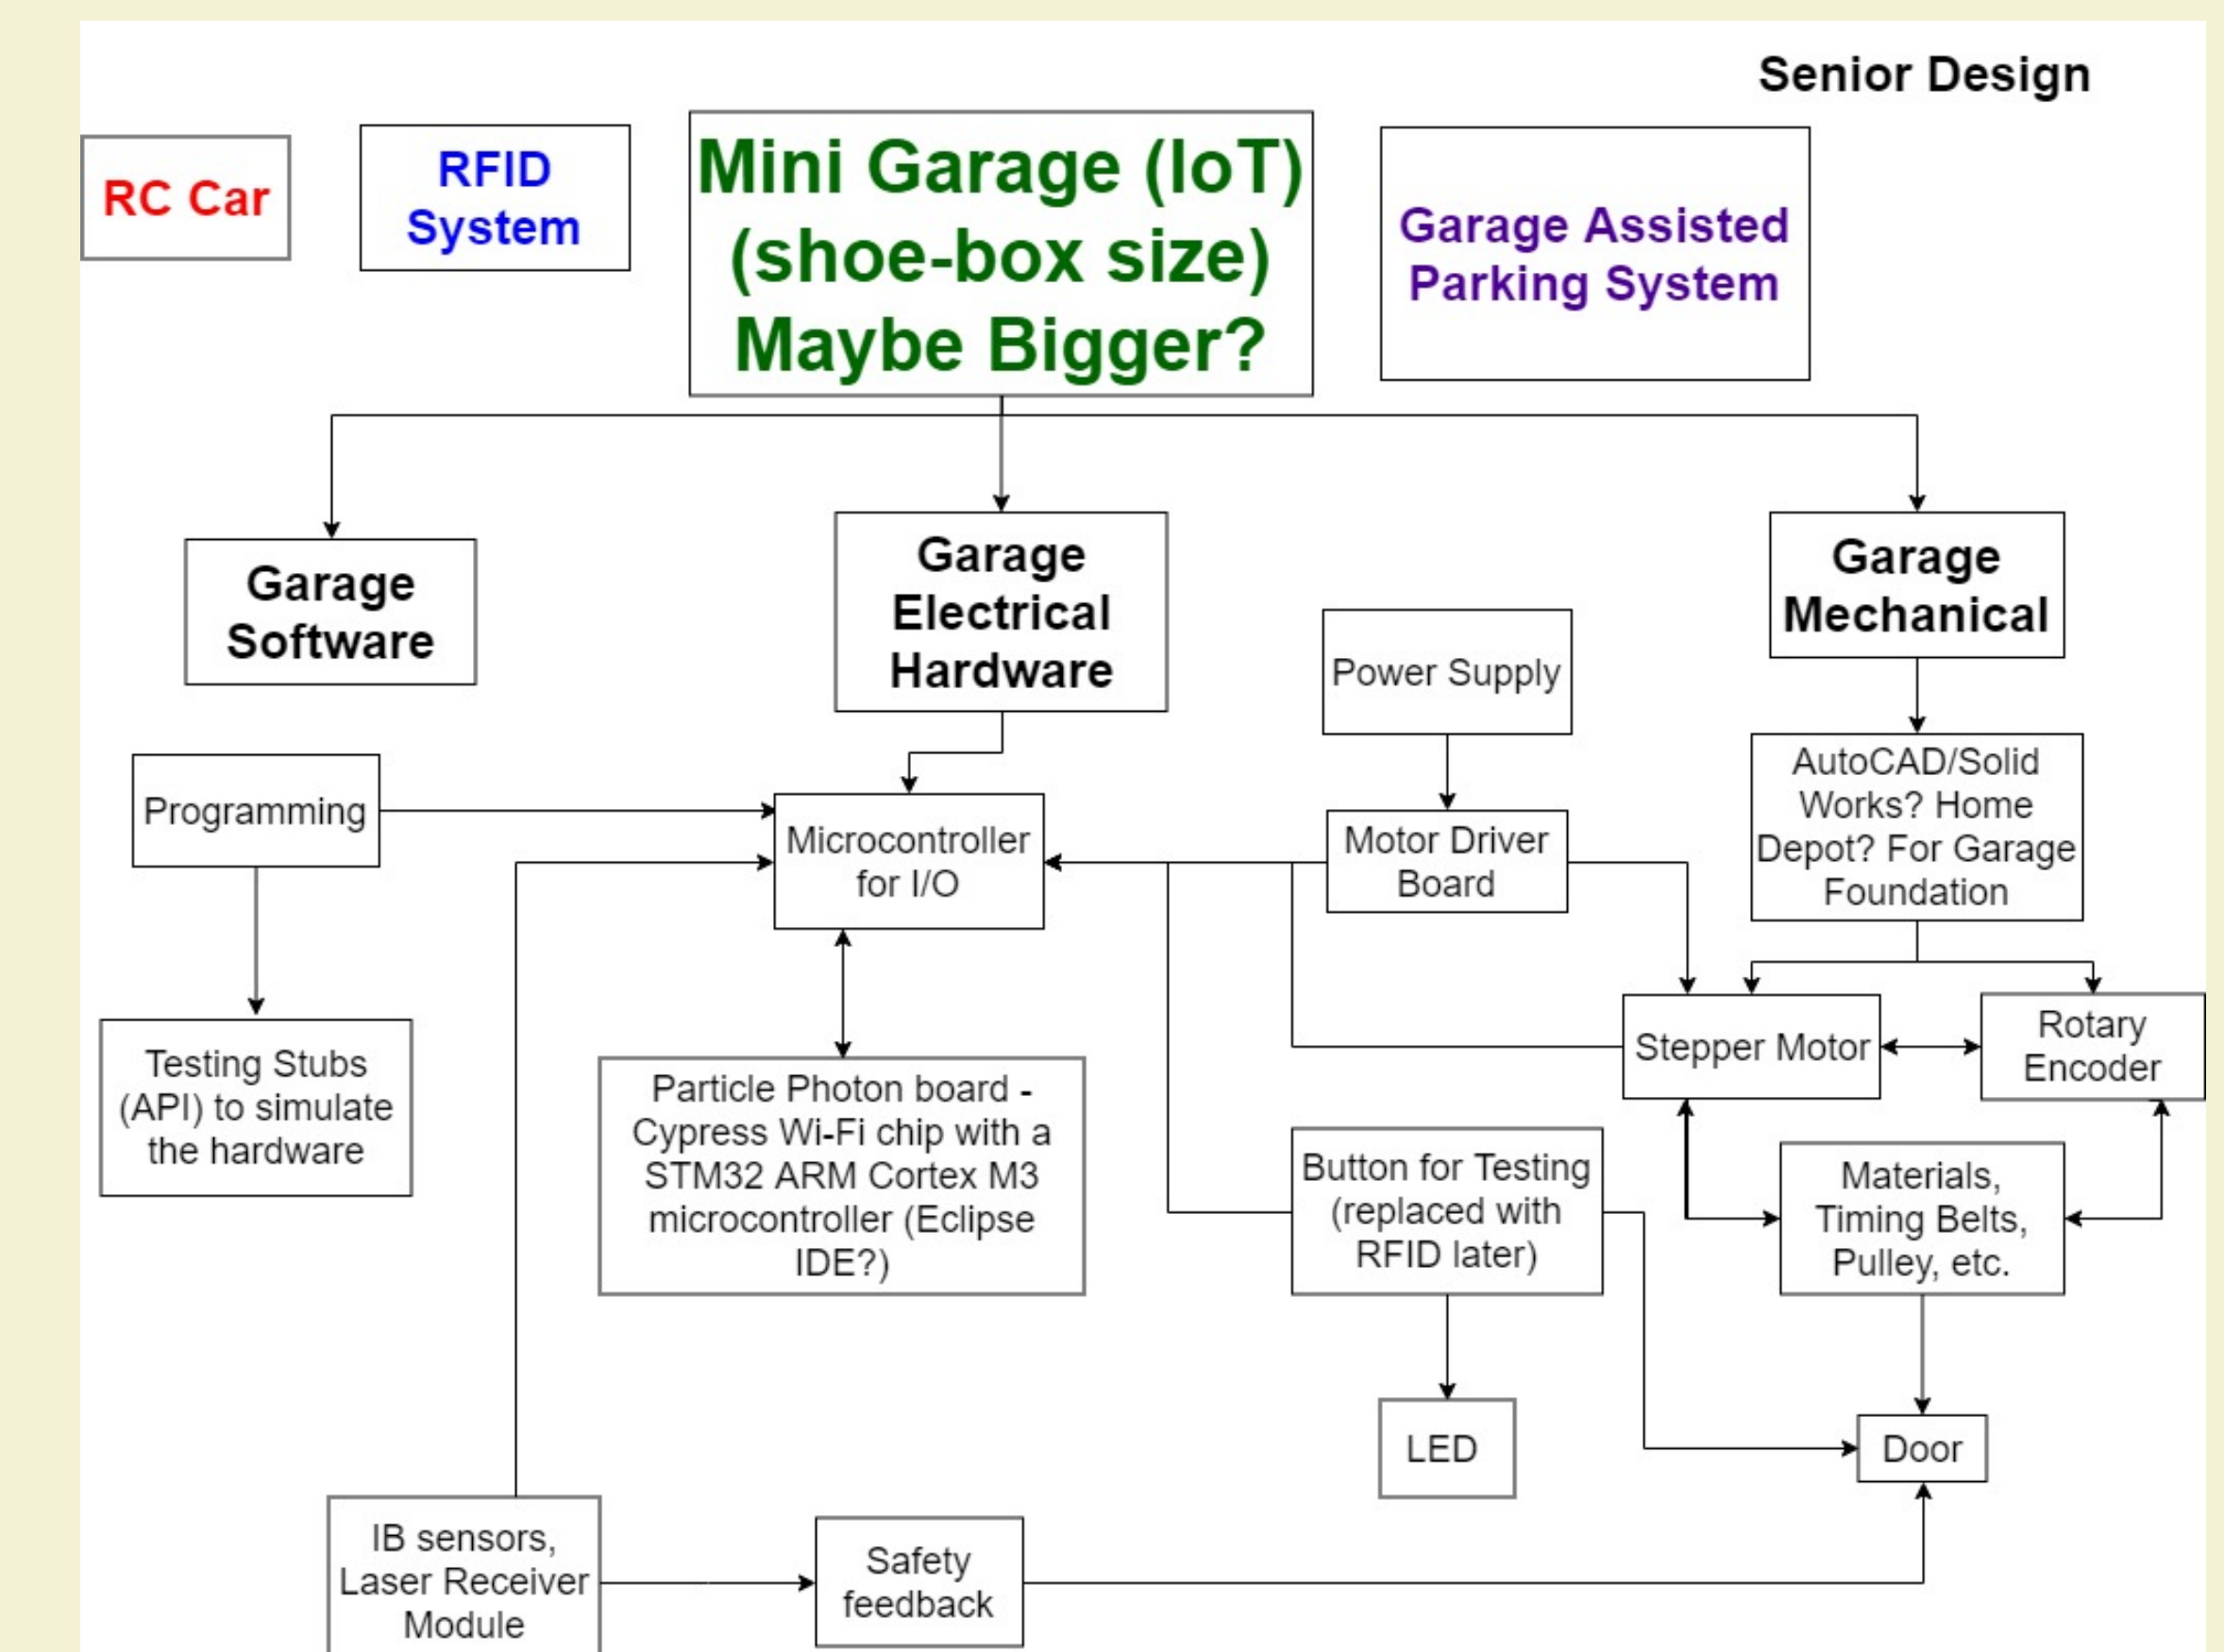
Senior Design

RC Car

RFID System

Mini Garage (IoT) (shoe-box size) Maybe Bigger?

Garage Assisted Parking System

Garage Software

Garage Electrical Hardware

Garage Mechanical

Power Supply

Programming

Microcontroller for I/O

Motor Driver Board

AutoCAD/Solid Works? Home Depot? For Garage Foundation

Testing Stubs (API) to simulate the hardware

Particle Photon board - Cypress Wi-Fi chip with a STM32 ARM Cortex M3 microcontroller (Eclipse IDE?)

Stepper Motor

Rotary Encoder

Button for Testing (replaced with RFID later)

Materials, Timing Belts, Pulley, etc.

LED

Door

IB sensors, Laser Receiver Module

Safety feedback